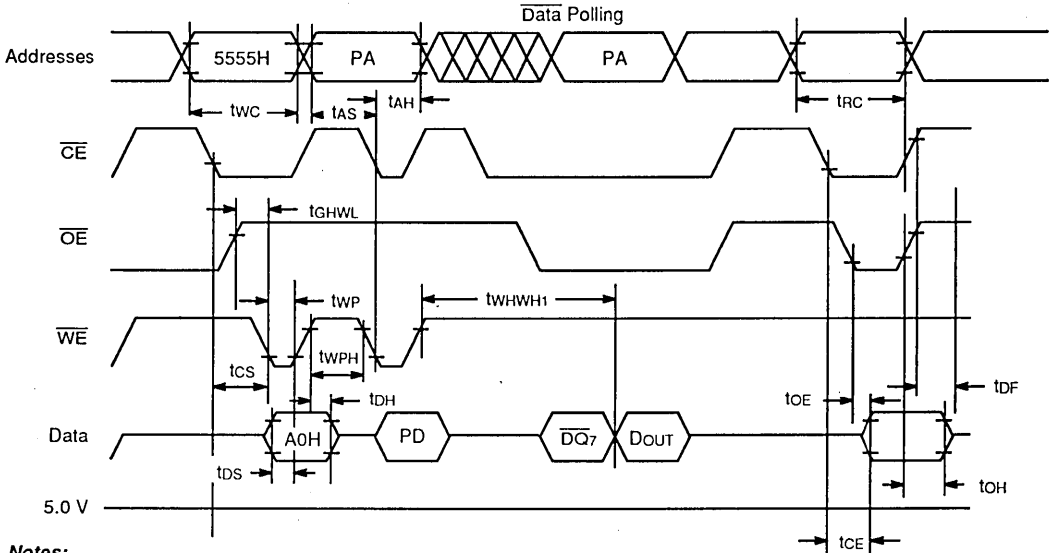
$\overline{\text{Data}}$ Polling

Addresses

5555H

PA

PA

tWC

tAS

tAH

tRC

$\overline{\text{CE}}$

tGHWL

$\overline{\text{OE}}$

tWP

tWHWH1

$\overline{\text{WE}}$

tWPH

tCS

tDH

tOE

tDF

Data

A0H

PD

$\overline{\text{DQ}_7}$

DOUT

tDS

tOH

5.0 V

tCE

Notes: